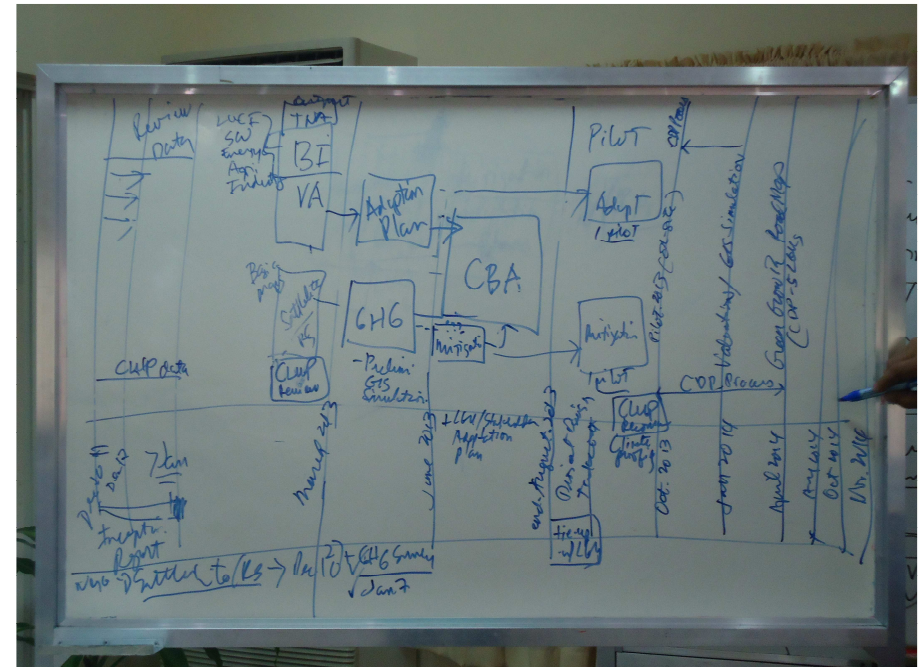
Review Data

LUCF SW Energy Agri Industry

Energy TNA

BI

VA

Adaption Plan

CBA

PiLOT

CB/Comp

Adapt

1 pilot

Basic proj

Scenario

GHG

Mitigation

Mitigation

pilot

CLUP Data

CLUP review

- Prelim GIS Simulation

LGU/Stakeholder Adaption plan

Pilot-Bldg (Zoning)

Validation/GIS Simulation

Green Growth Road Map (COP-52 LGUS)

COP Process

CLUP Review

Climate proofing

Tie-up w/LGU

Design Due 7Jan

Incep. Report

March 2013

June 2013

end August 2013

Overall Design Framework

Oct. 2013

July 2014

April 2014

Aug 2014

Oct 2014

Nov 2014

Who? Letter to LGs → Dec 10? GHG Survey √ Jan 7